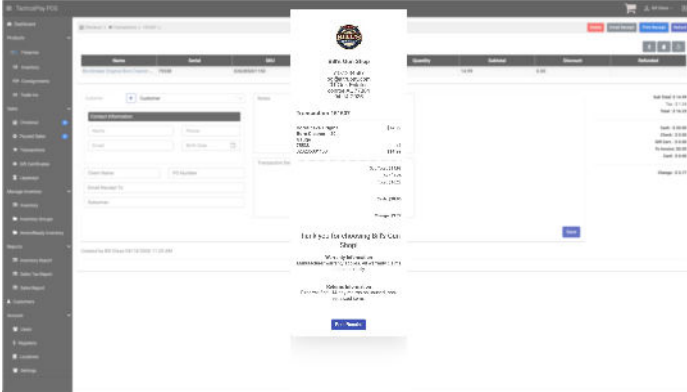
TerminalPro POS

Dashboard

Products

Finance

Inventory

Consignments

Trade-Ins

Sales

Checkout

Placed Sales

Transactions

Gift Certificates

Layaways

Manage Inventory

Inventory

Inventory Groups

Reports

Customers

Account

Users

Registers

Locations

Settings

Name

Serial

SKU

Quantity

Subtotal

Discount

Refunded

Customer

Contact Information

Name

Phone

Email

Notes

Client Name

PO Number

Email Receipt To

Salesman

Sub Total

Tax

Total

Cash

Check

Gift Cert

Total

Change

Save

Bill's Coin Shop

Thank you for choosing Bill's Coin Shop

Warranty Information

Refund Information

Print Receipt